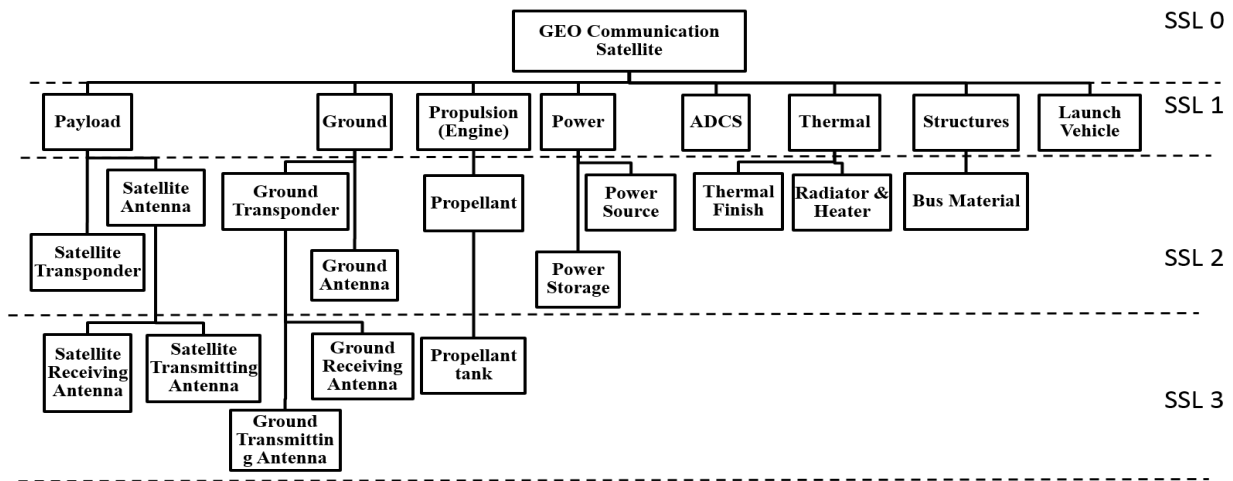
GEO Communication Satellite

SSL 0

Payload

Ground

Propulsion (Engine)

Power

ADCS

Thermal

Structures

Launch Vehicle

SSL 1

Satellite Antenna

Satellite Transponder

Ground Transponder

Ground Antenna

Propellant

Power Source

Power Storage

Thermal Finish

Radiator & Heater

Bus Material

SSL 2

Satellite Receiving Antenna

Satellite Transmitting Antenna

Ground Receiving Antenna

Ground Transmitting Antenna

Propellant tank

SSL 3